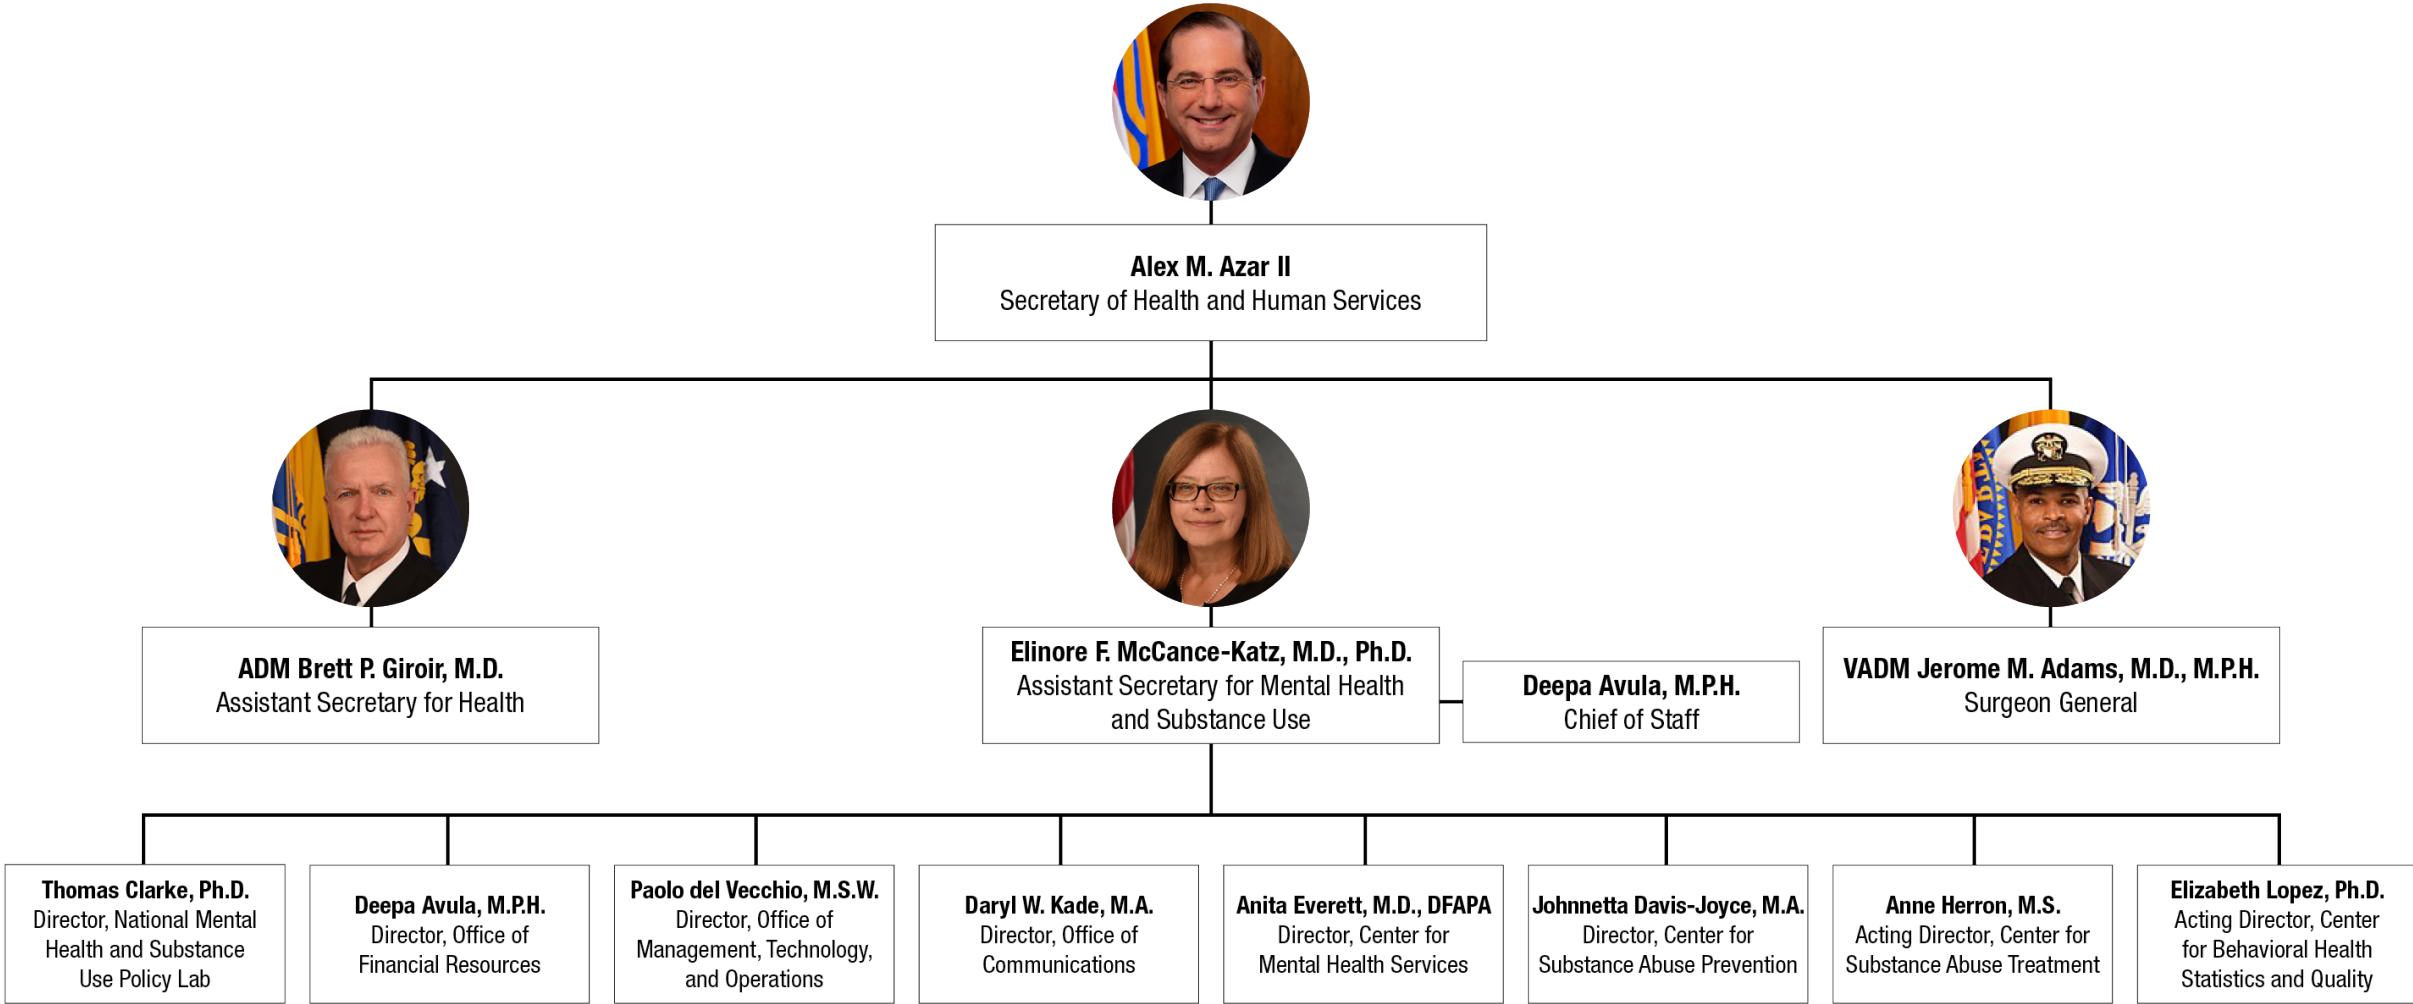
**Alex M. Azar II**
Secretary of Health and Human Services

**ADM Brett P. Giroir, M.D.**
Assistant Secretary for Health

**Elinore F. McCance-Katz, M.D., Ph.D.**
Assistant Secretary for Mental Health and Substance Use

**Deepa Avula, M.P.H.**
Chief of Staff

**VADM Jerome M. Adams, M.D., M.P.H.**
Surgeon General

**Thomas Clarke, Ph.D.**
Director, National Mental Health and Substance Use Policy Lab

**Deepa Avula, M.P.H.**
Director, Office of Financial Resources

**Paolo del Vecchio, M.S.W.**
Director, Office of Management, Technology, and Operations

**Daryl W. Kade, M.A.**
Director, Office of Communications

**Anita Everett, M.D., DFAPA**
Director, Center for Mental Health Services

**Johnnetta Davis-Joyce, M.A.**
Director, Center for Substance Abuse Prevention

**Anne Herron, M.S.**
Acting Director, Center for Substance Abuse Treatment

**Elizabeth Lopez, Ph.D.**
Acting Director, Center for Behavioral Health Statistics and Quality